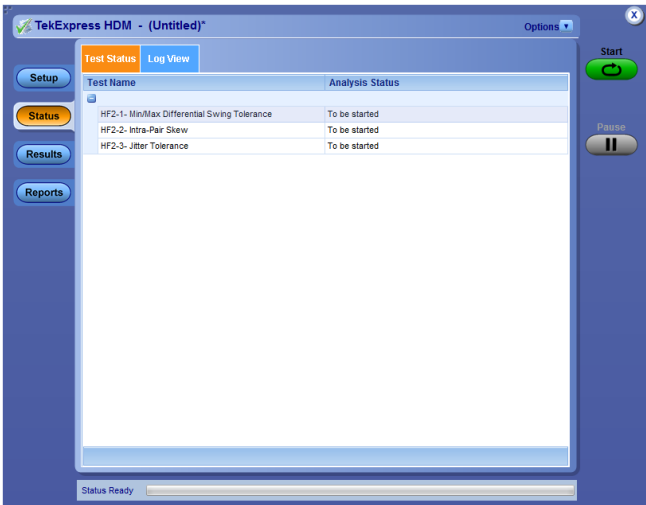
TekExpress HDM - (Untitled)*

Options

Start

Pause

Setup

Status

Results

Reports

Test Status

Log View

| Test Name | Analysis Status |
|---|---|
| HF2-1- Min/Max Differential Swing Tolerance | To be started |
| HF2-2- Intra-Pair Skew | To be started |
| HF2-3- Jitter Tolerance | To be started |

Status Ready